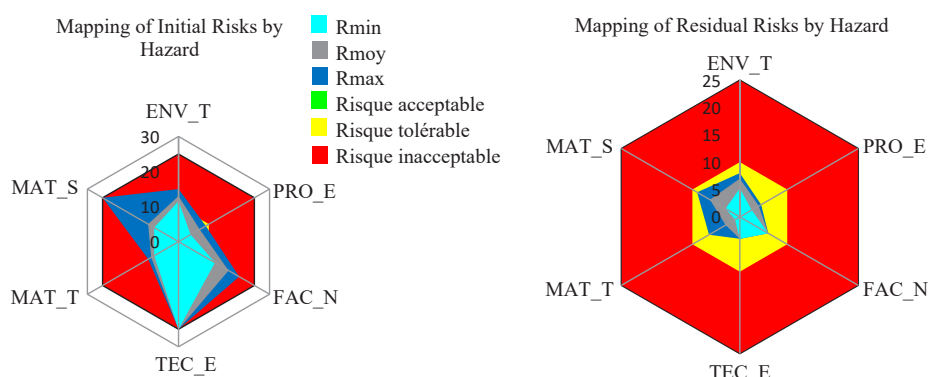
Mapping of Initial Risks by Hazard

Rmin
Rmoy
Rmax
Risque acceptable
Risque tolérable
Risque inacceptable

ENV_T
30
20
10
0
PRO_E
FAC_N
TEC_E
MAT_T
MAT_S

Mapping of Residual Risks by Hazard

ENV_T
25
20
15
10
5
0
PRO_E
FAC_N
TEC_E
MAT_T
MAT_S